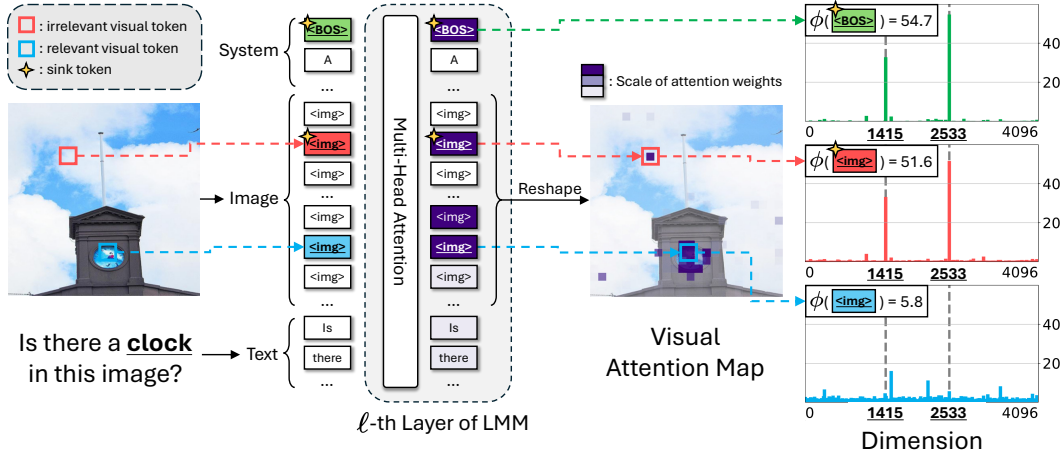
: irrelevant visual token
: relevant visual token
: sink token

System
<BOS>
A
...
<img>
<img>
<img>
...
<img>
<img>
<img>
...
Image

Is there a **clock** in this image?
Text
Is
there
...

Multi-Head Attention

<BOS>
A
...
<img>
<img>
<img>
...
<img>
<img>
<img>
...
Is
there
...

$\ell$-th Layer of LMM

Reshape

: Scale of attention weights

Visual Attention Map

$\phi($<BOS>$)$ = 54.7
40
20
0
1415
2533
4096

$\phi($<img>$)$ = 51.6
40
20
0
1415
2533
4096

$\phi($<img>$)$ = 5.8
40
20
0
1415
2533
4096

Dimension